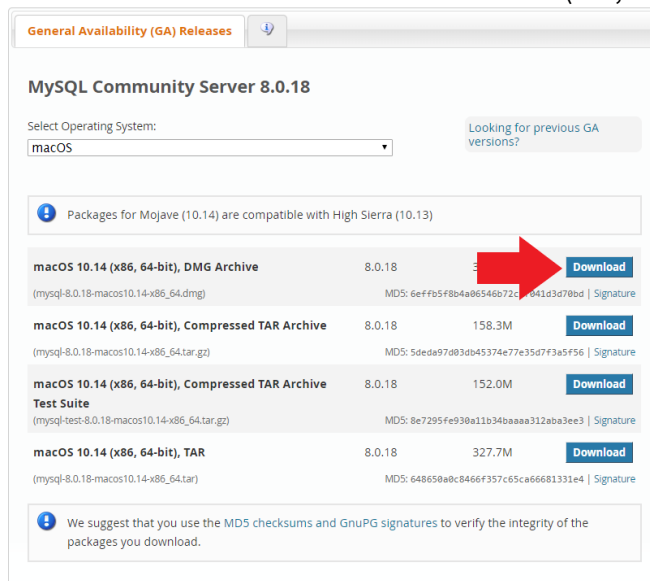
General Availability (GA) Releases

MySQL Community Server 8.0.18

Select Operating System:
macOS

Looking for previous GA versions?

Packages for Mojave (10.14) are compatible with High Sierra (10.13)

macOS 10.14 (x86, 64-bit), DMG Archive 8.0.18 3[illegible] Download
(mysql-8.0.18-macos10.14-x86_64.dmg) MD5: 6effb5f8b4a06546b72c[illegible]041d3d70bd | Signature

macOS 10.14 (x86, 64-bit), Compressed TAR Archive 8.0.18 158.3M Download
(mysql-8.0.18-macos10.14-x86_64.tar.gz) MD5: 5deda97d03db45374e77e35d7f3a5f56 | Signature

macOS 10.14 (x86, 64-bit), Compressed TAR Archive Test Suite 8.0.18 152.0M Download
(mysql-test-8.0.18-macos10.14-x86_64.tar.gz) MD5: 8e7295fe930a11b34baaaa312aba3ee3 | Signature

macOS 10.14 (x86, 64-bit), TAR 8.0.18 327.7M Download
(mysql-8.0.18-macos10.14-x86_64.tar) MD5: 648650a0c8466f357c65ca66681331e4 | Signature

We suggest that you use the MD5 checksums and GnuPG signatures to verify the integrity of the packages you download.